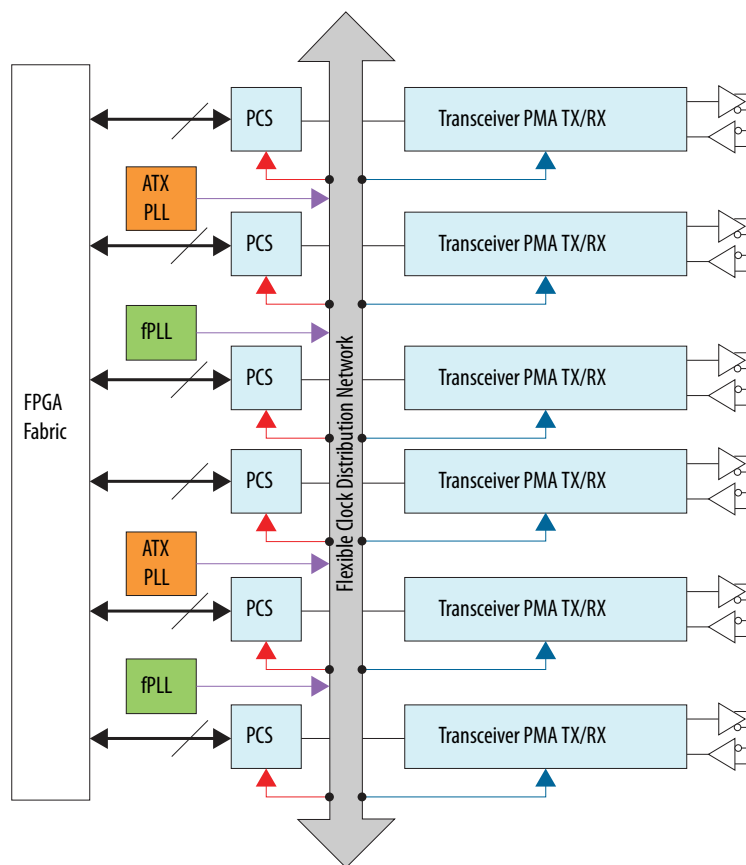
FPGA Fabric

PCS

Transceiver PMA TX/RX

ATX PLL

PCS

Transceiver PMA TX/RX

fPLL

PCS

Transceiver PMA TX/RX

PCS

Transceiver PMA TX/RX

ATX PLL

PCS

Transceiver PMA TX/RX

fPLL

PCS

Transceiver PMA TX/RX

Flexible Clock Distribution Network